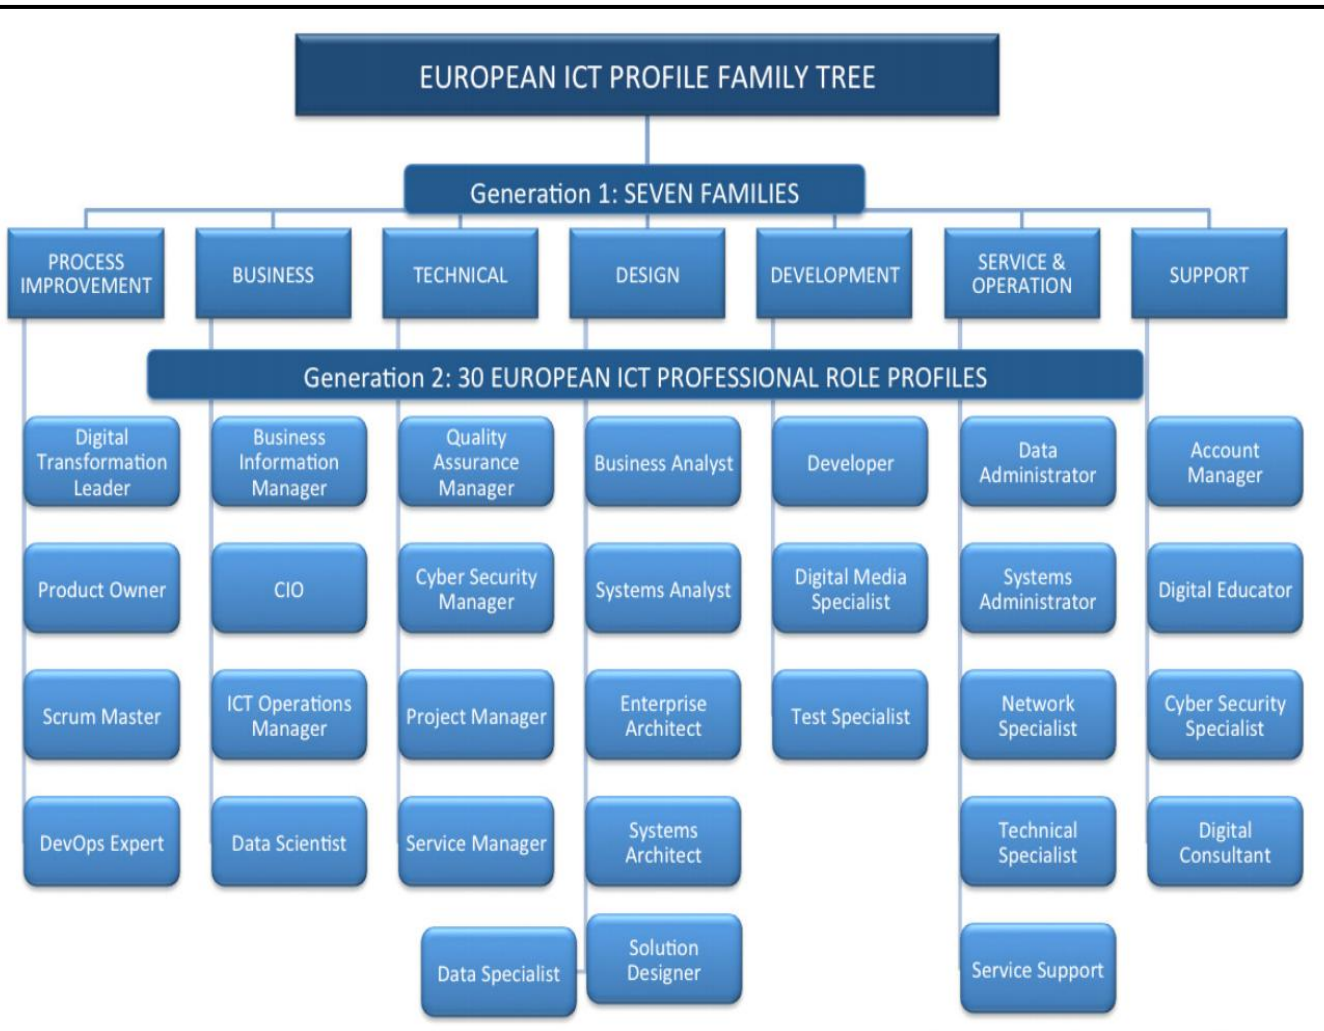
EUROPEAN ICT PROFILE FAMILY TREE

Generation 1: SEVEN FAMILIES

PROCESS IMPROVEMENT

BUSINESS

TECHNICAL

DESIGN

DEVELOPMENT

SERVICE & OPERATION

SUPPORT

Generation 2: 30 EUROPEAN ICT PROFESSIONAL ROLE PROFILES

Digital Transformation Leader

Product Owner

Scrum Master

DevOps Expert

Business Information Manager

CIO

ICT Operations Manager

Data Scientist

Quality Assurance Manager

Cyber Security Manager

Project Manager

Service Manager

Data Specialist

Business Analyst

Systems Analyst

Enterprise Architect

Systems Architect

Solution Designer

Developer

Digital Media Specialist

Test Specialist

Data Administrator

Systems Administrator

Network Specialist

Technical Specialist

Service Support

Account Manager

Digital Educator

Cyber Security Specialist

Digital Consultant